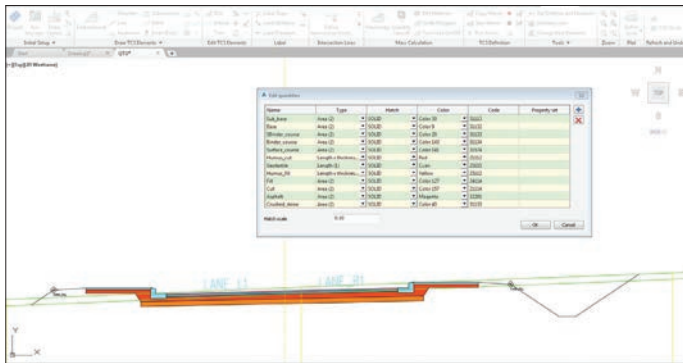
Initial Setup ▾ | Draw TCS Elements ▾ | Edit TCS Elements | Label | Intersection Lines | Mass Calculation | TCS Definition | Tools ▾ | Zoom | Plot | Refresh and Und

Start | Drawing1* | QTO* | +

[-][Top][2D Wireframe]

Edit quantities

| Name | Type | Hatch | Color | Code | Property set |
|---|---|---|---|---|---|
| Sub_base | Area (2) | SOLID | Color 35 | 31021 | |
| Base | Area (2) | SOLID | Color 9 | 31022 | |
| 1Binder_course | Area (2) | SOLID | Color 35 | 31023 | |
| Binder_course | Area (2) | SOLID | Color 160 | 31024 | |
| Surface_course | Area (2) | SOLID | Color 141 | 31025 | |
| Humus_cut | Length x thicknes... | SOLID | Red | 25012 | |
| Geotextile | Length (1) | SOLID | Cyan | 25021 | |
| Humus_fill | Length x thicknes... | SOLID | Yellow | 25022 | |
| Fill | Area (2) | SOLID | Color 127 | 24014 | |
| Cut | Area (2) | SOLID | Color 157 | 21034 | |
| Asphalt | Area (2) | SOLID | Magenta | 32091 | |
| Crushed_stone | Area (2) | SOLID | Color 40 | 31120 | |

Hatch scale 0.10

OK Cancel

LANE_L1 LANE_R1

TOP

Y
X